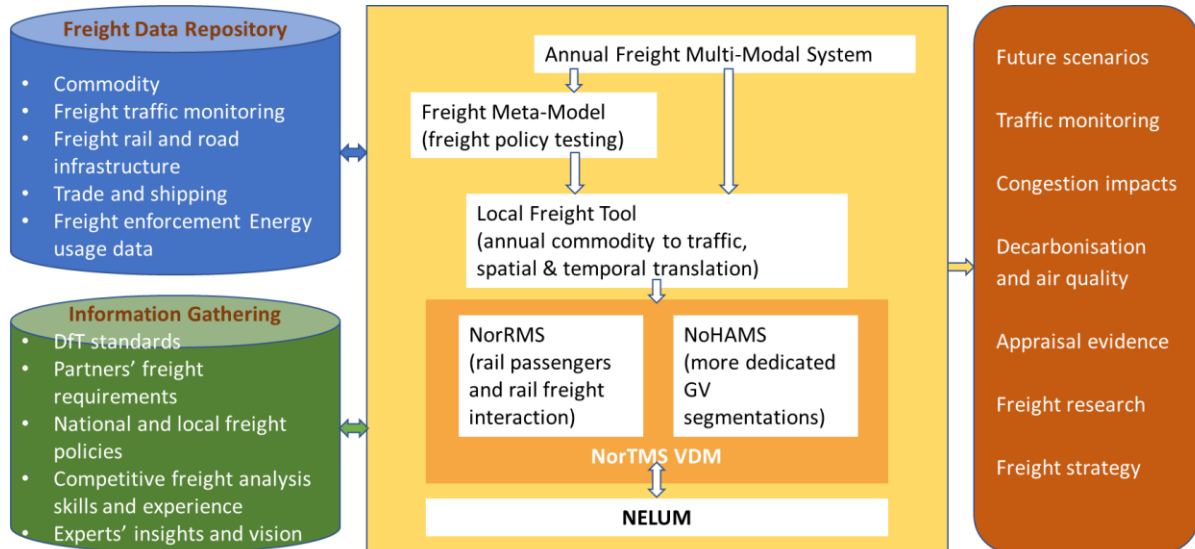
Freight Data Repository

- Commodity
- Freight traffic monitoring
- Freight rail and road infrastructure
- Trade and shipping
- Freight enforcement Energy usage data

Information Gathering

- DfT standards
- Partners' freight requirements
- National and local freight policies
- Competitive freight analysis skills and experience
- Experts' insights and vision

Annual Freight Multi-Modal System

Freight Meta-Model (freight policy testing)

Local Freight Tool (annual commodity to traffic, spatial & temporal translation)

NorRMS (rail passengers and rail freight interaction)

NoHAMS (more dedicated GV segmentations)

NorTMS VDM

NELUM

Future scenarios

Traffic monitoring

Congestion impacts

Decarbonisation and air quality

Appraisal evidence

Freight research

Freight strategy